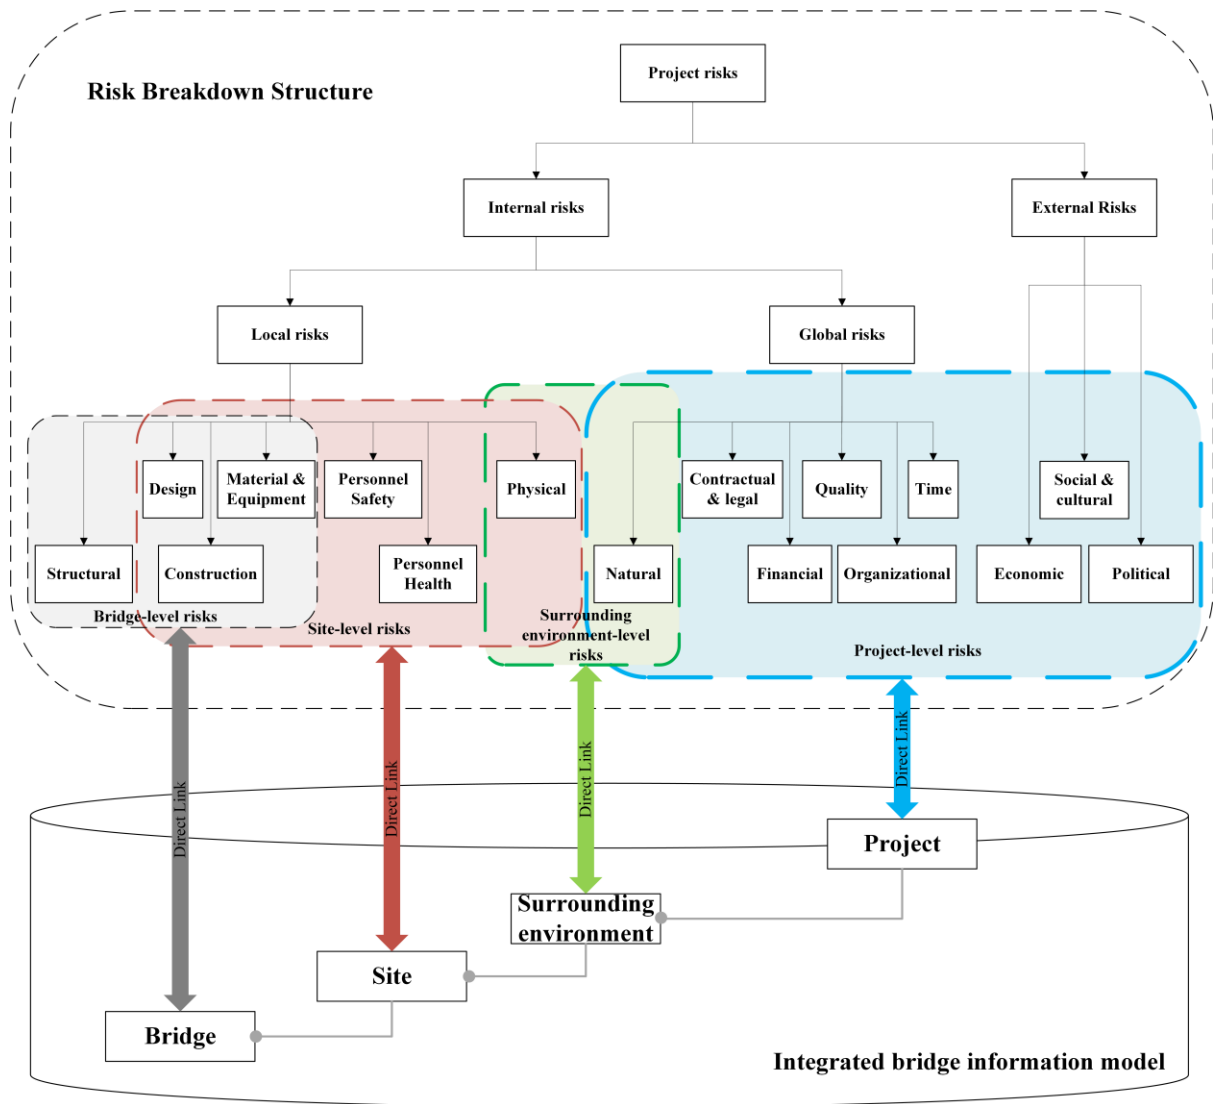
Risk Breakdown Structure

Project risks

Internal risks

External Risks

Local risks

Global risks

Design

Material & Equipment

Personnel Safety

Physical

Contractual & legal

Quality

Time

Social & cultural

Structural

Construction

Personnel Health

Natural

Financial

Organizational

Economic

Political

Bridge-level risks

Site-level risks

Surrounding environment-level risks

Project-level risks

Direct Link

Direct Link

Direct Link

Direct Link

Project

Surrounding environment

Site

Bridge

Integrated bridge information model